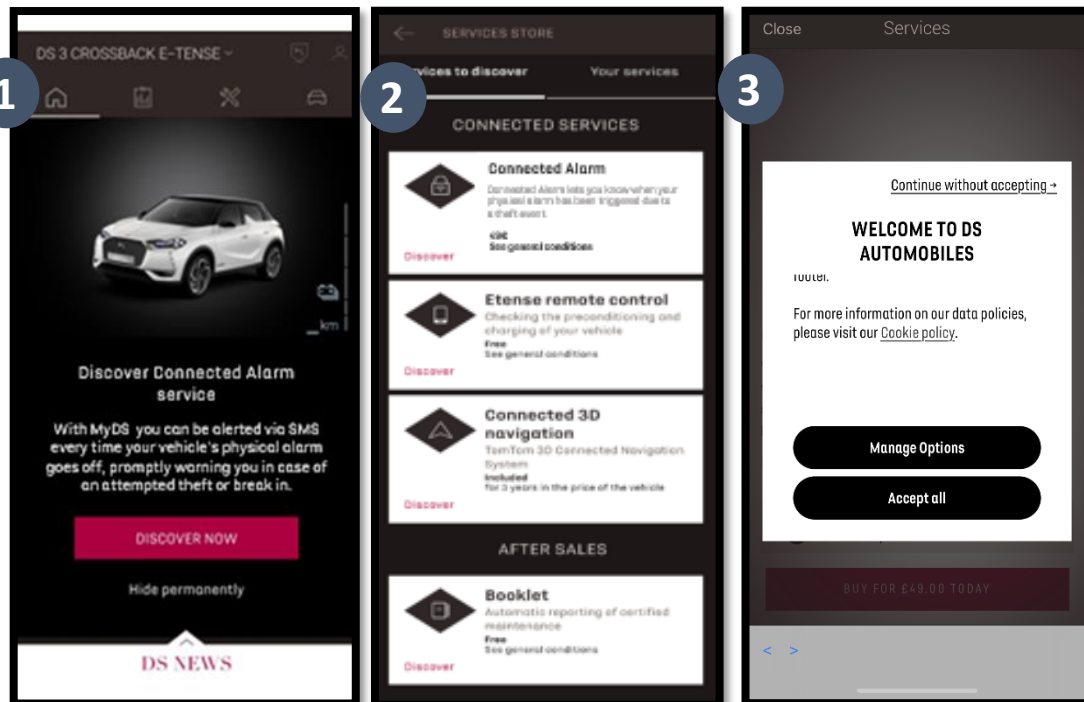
1

DS 3 CROSSBACK E-TENSE

_km

Discover Connected Alarm service

With MyDS you can be alerted via SMS every time your vehicle's physical alarm goes off, promptly warning you in case of an attempted theft or break in.

DISCOVER NOW

Hide permanently

DS NEWS

2

SERVICES STORE

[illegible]vices to discover

Your services

CONNECTED SERVICES

Connected Alarm

Connected Alarm lets you know when your physical alarm has been triggered due to a theft event

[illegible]

See general conditions

Discover

Etense remote control

Checking the preconditioning and charging of your vehicle

Free

See general conditions

Discover

Connected 3D navigation

TomTom 3D Connected Navigation System

Included

for 3 years in the price of the vehicle

Discover

AFTER SALES

Booklet

Automatic reporting of certified maintenance

Free

See general conditions

Discover

3

Close

Services

Continue without accepting →

WELCOME TO DS AUTOMOBILES

footer.

For more information on our data policies, please visit our Cookie policy.

Manage Options

Accept all

BUY FOR £49.00 TODAY

< >